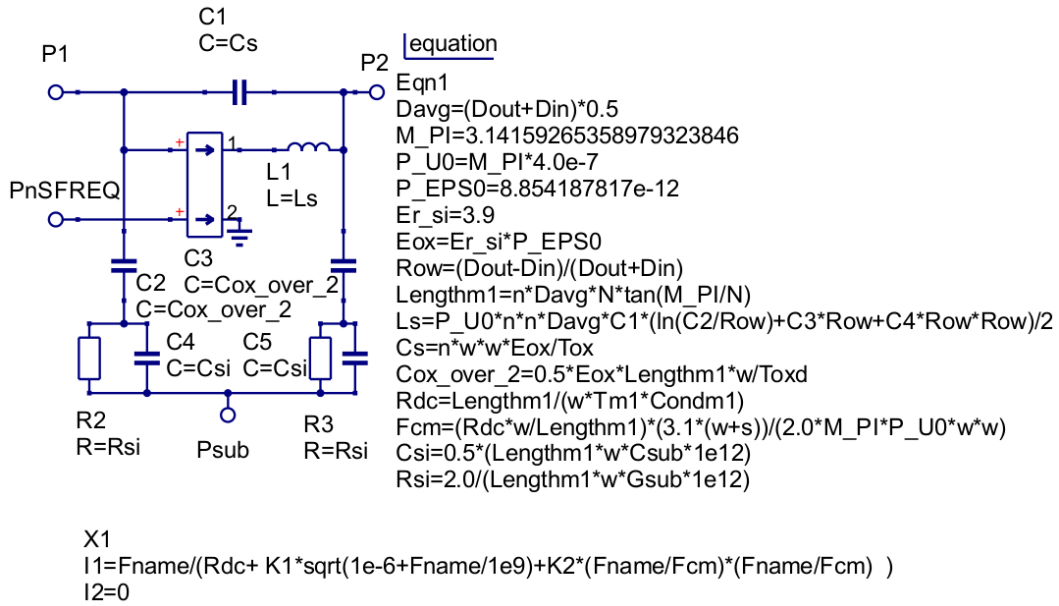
C1
C=Cs

P1

P2

equation

Eqn1
Davg=(Dout+Din)*0.5
M_PI=3.14159265358979323846
P_U0=M_PI*4.0e-7
P_EPS0=8.854187817e-12
Er_si=3.9
Eox=Er_si*P_EPS0
Row=(Dout-Din)/(Dout+Din)
Lengthm1=n*Davg*N*tan(M_PI/N)
Ls=P_U0*n*n*Davg*C1*(ln(C2/Row)+C3*Row+C4*Row*Row)/2
Cs=n*w*w*Eox/Tox
Cox_over_2=0.5*Eox*Lengthm1*w/Toxd
Rdc=Lengthm1/(w*Tm1*Condm1)
Fcm=(Rdc*w/Lengthm1)*(3.1*(w+s))/(2.0*M_PI*P_U0*w*w)
Csi=0.5*(Lengthm1*w*Csub*1e12)
Rsi=2.0/(Lengthm1*w*Gsub*1e12)

+ 1
L1
L=Ls

PnSFREQ

+ 2

C3
C=Cox_over_2

C2
C=Cox_over_2

C4
C=Csi

C5
C=Csi

R2
R=Rsi

Psub

R3
R=Rsi

X1
I1=Fname/(Rdc+ K1*sqrt(1e-6+Fname/1e9)+K2*(Fname/Fcm)*(Fname/Fcm) )
I2=0